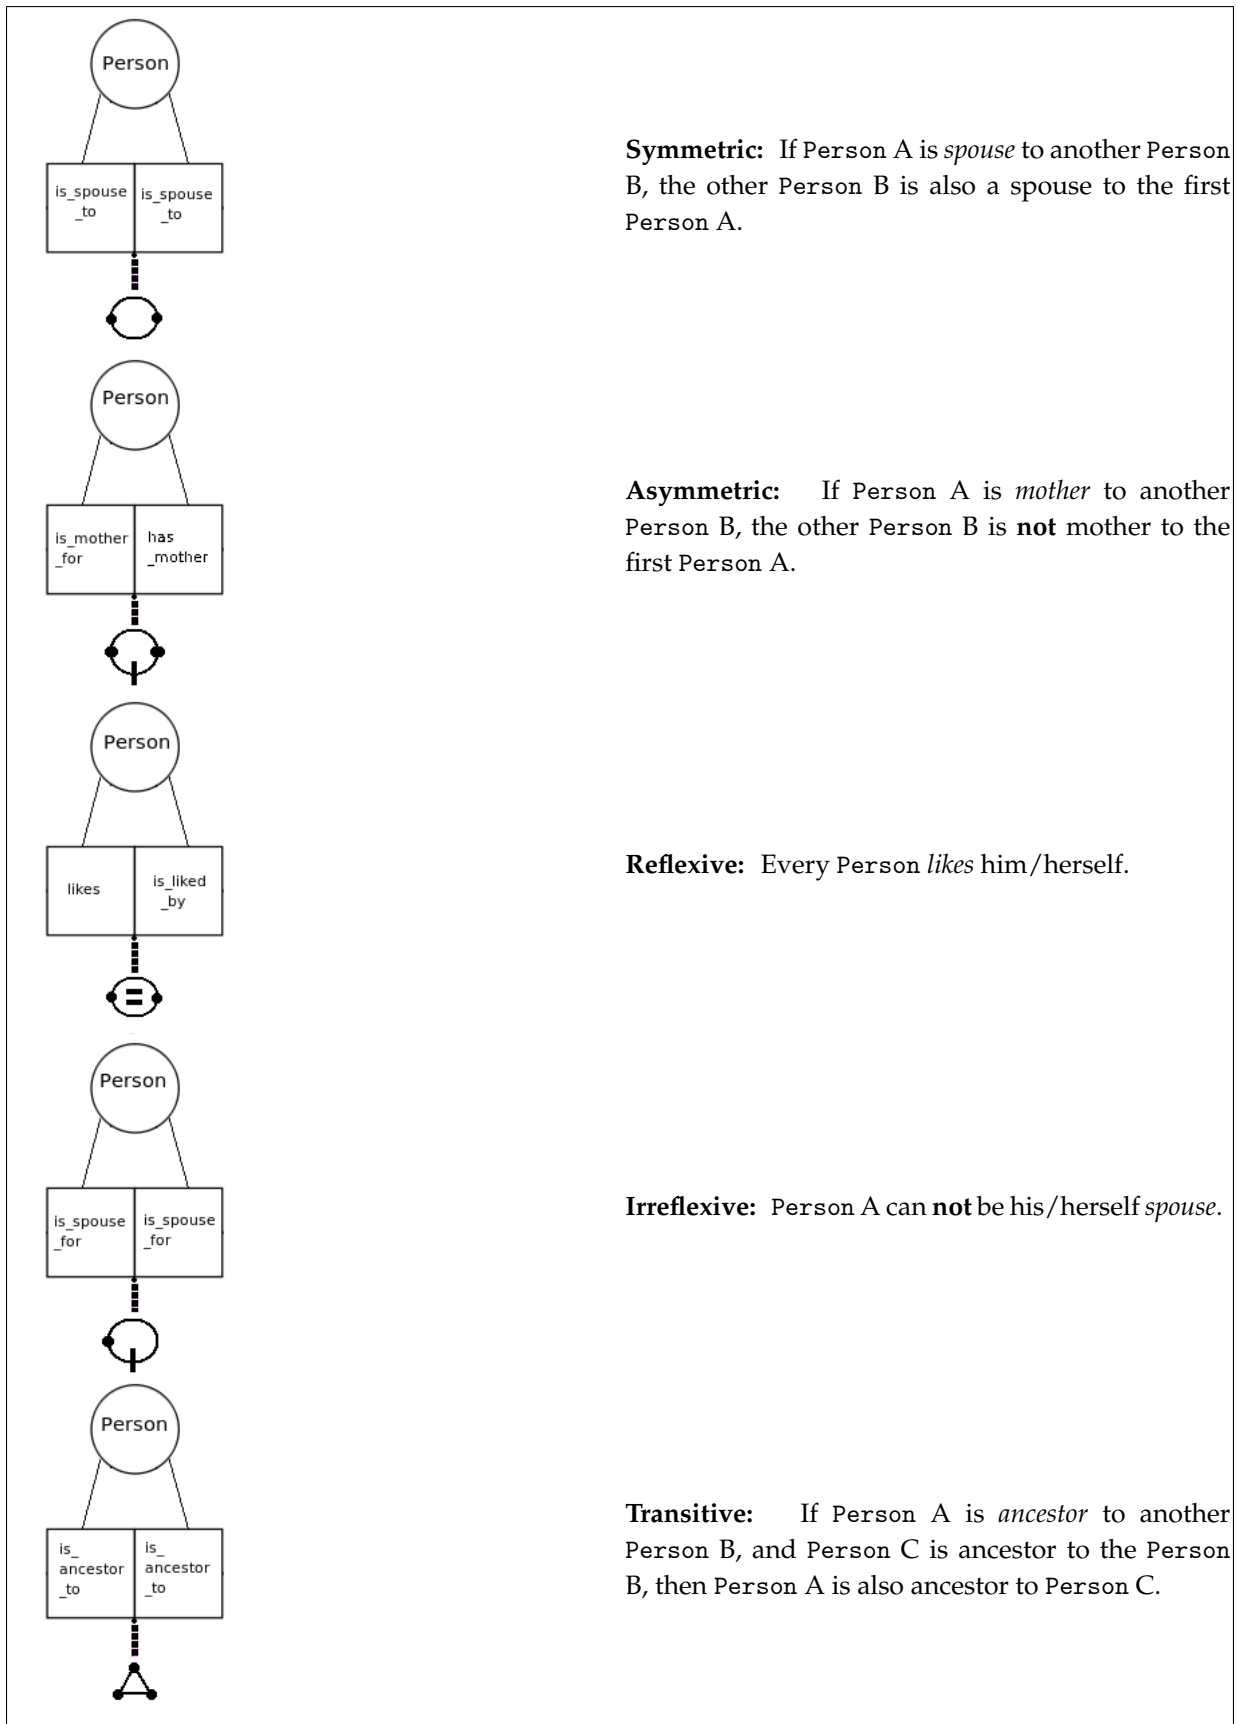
Person

is_spouse _to | is_spouse _to

**Symmetric:** If Person A is *spouse* to another Person B, the other Person B is also a spouse to the first Person A.

Person

is_mother _for | has _mother

**Asymmetric:** If Person A is *mother* to another Person B, the other Person B is **not** mother to the first Person A.

Person

likes | is_liked _by

**Reflexive:** Every Person *likes* him/herself.

Person

is_spouse _for | is_spouse _for

**Irreflexive:** Person A can **not** be his/herself *spouse*.

Person

is_ ancestor _to | is_ ancestor _to

**Transitive:** If Person A is *ancestor* to another Person B, and Person C is ancestor to the Person B, then Person A is also ancestor to Person C.